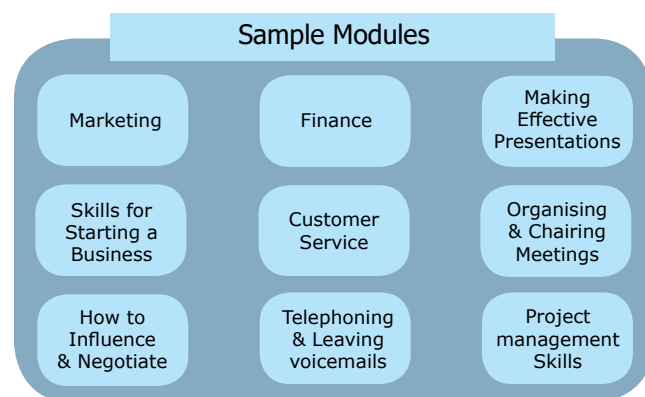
Sample Modules

Marketing

Finance

Making Effective Presentations

Skills for Starting a Business

Customer Service

Organising & Chairing Meetings

How to Influence & Negotiate

Telephoning & Leaving voicemails

Project management Skills